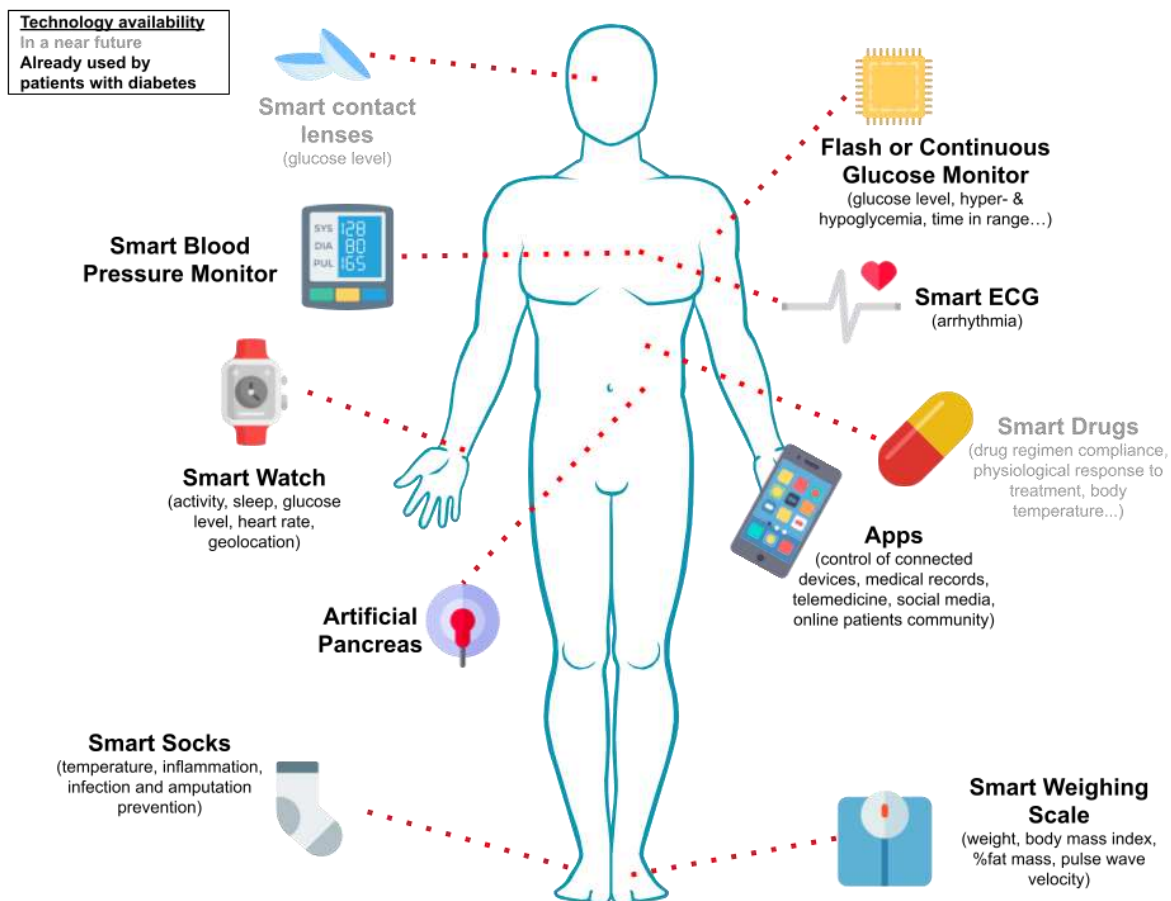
Technology availability
In a near future
Already used by patients with diabetes

Smart contact lenses
(glucose level)

Flash or Continuous Glucose Monitor
(glucose level, hyper- & hypoglycemia, time in range…)

Smart Blood Pressure Monitor

SYS 128
DIA 80
PUL 165

Smart ECG
(arrhythmia)

Smart Watch
(activity, sleep, glucose level, heart rate, geolocation)

Smart Drugs
(drug regimen compliance, physiological response to treatment, body temperature…)

Apps
(control of connected devices, medical records, telemedicine, social media, online patients community)

Artificial Pancreas

Smart Socks
(temperature, inflammation, infection and amputation prevention)

Smart Weighing Scale
(weight, body mass index, %fat mass, pulse wave velocity)